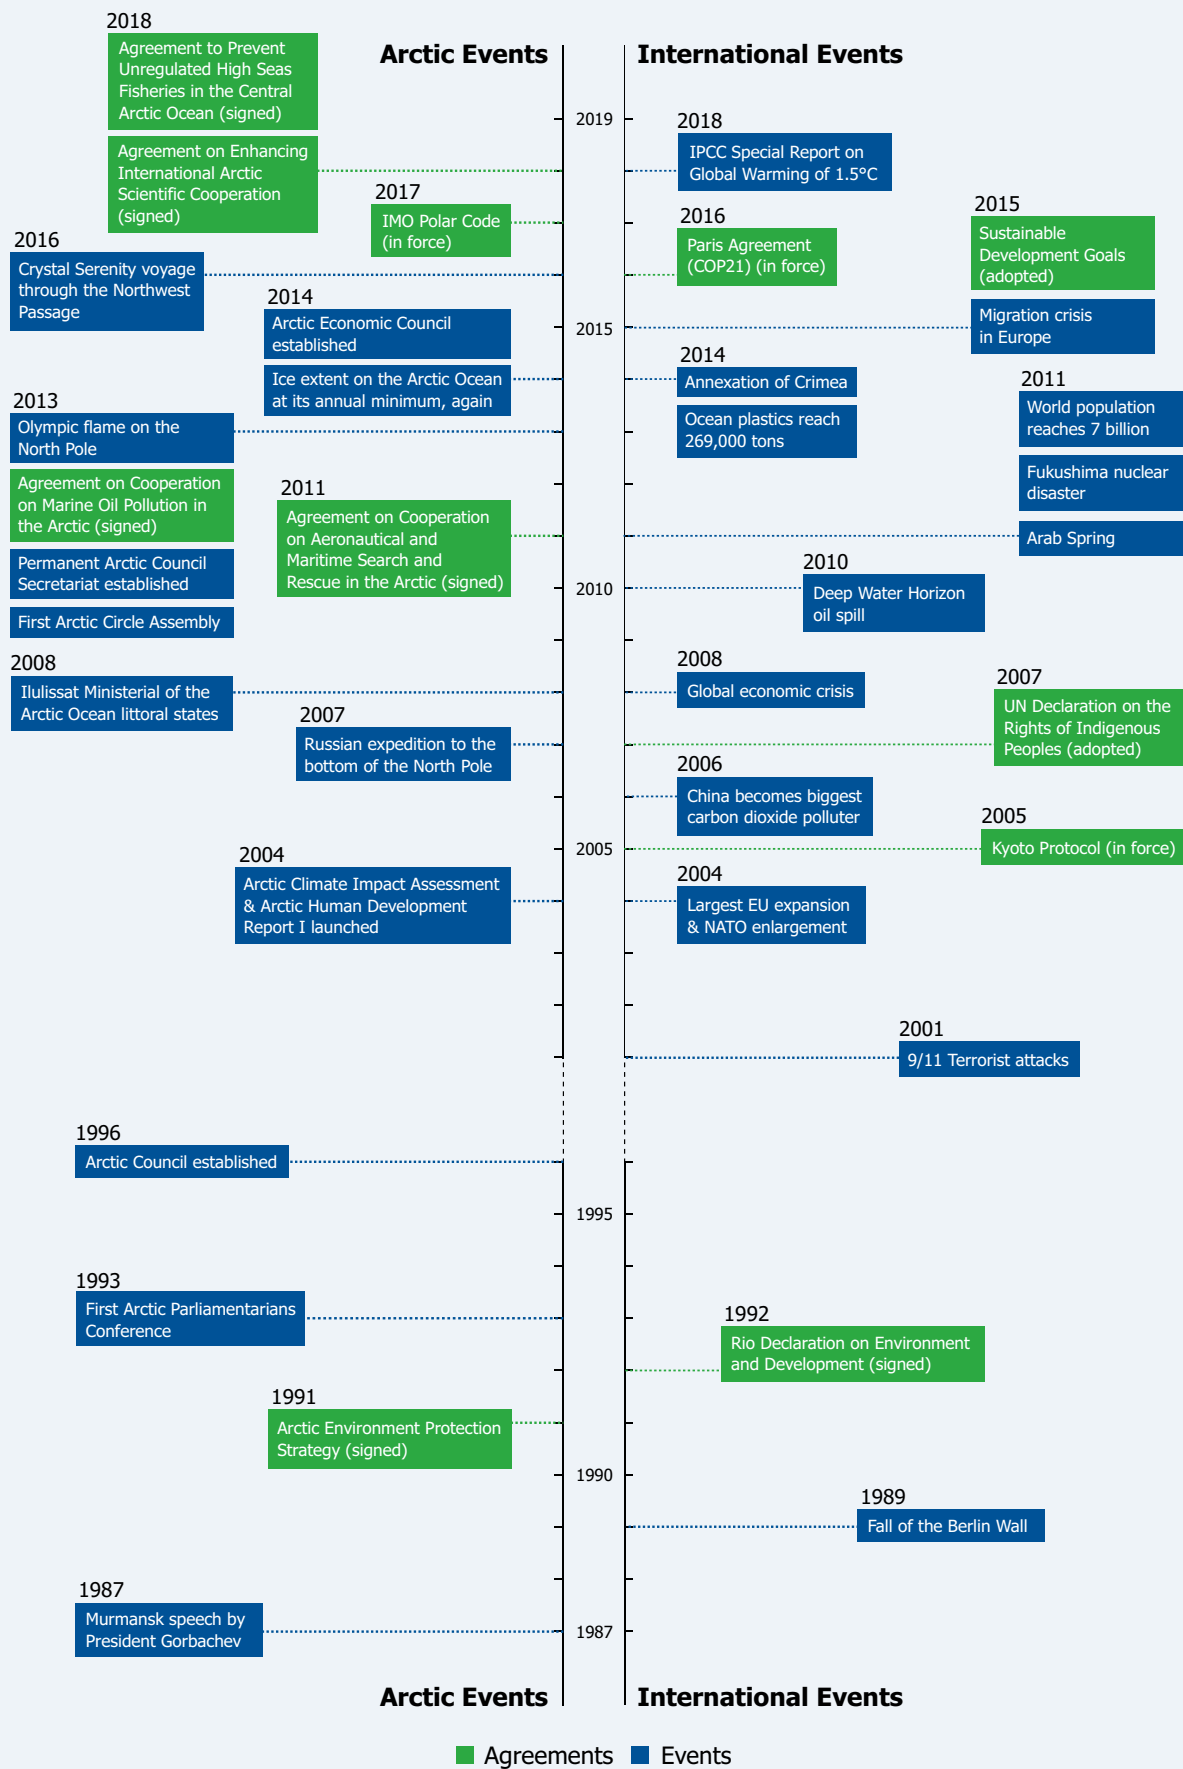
Arctic Events

International Events

2018
Agreement to Prevent Unregulated High Seas Fisheries in the Central Arctic Ocean (signed)

Agreement on Enhancing International Arctic Scientific Cooperation (signed)

2017
IMO Polar Code (in force)

2016
Crystal Serenity voyage through the Northwest Passage

2014
Arctic Economic Council established

Ice extent on the Arctic Ocean at its annual minimum, again

2013
Olympic flame on the North Pole

Agreement on Cooperation on Marine Oil Pollution in the Arctic (signed)

Permanent Arctic Council Secretariat established

First Arctic Circle Assembly

2011
Agreement on Cooperation on Aeronautical and Maritime Search and Rescue in the Arctic (signed)

2008
Ilulissat Ministerial of the Arctic Ocean littoral states

2007
Russian expedition to the bottom of the North Pole

2004
Arctic Climate Impact Assessment & Arctic Human Development Report I launched

1996
Arctic Council established

1993
First Arctic Parliamentarians Conference

1991
Arctic Environment Protection Strategy (signed)

1987
Murmansk speech by President Gorbachev

2019
2015
2010
2005
1995
1990
1987

2018
IPCC Special Report on Global Warming of 1.5°C

2016
Paris Agreement (COP21) (in force)

2015
Sustainable Development Goals (adopted)

Migration crisis in Europe

2014
Annexation of Crimea

Ocean plastics reach 269,000 tons

2011
World population reaches 7 billion

Fukushima nuclear disaster

Arab Spring

2010
Deep Water Horizon oil spill

2008
Global economic crisis

2007
UN Declaration on the Rights of Indigenous Peoples (adopted)

2006
China becomes biggest carbon dioxide polluter

2005
Kyoto Protocol (in force)

2004
Largest EU expansion & NATO enlargement

2001
9/11 Terrorist attacks

1992
Rio Declaration on Environment and Development (signed)

1989
Fall of the Berlin Wall

Arctic Events

International Events

Agreements Events